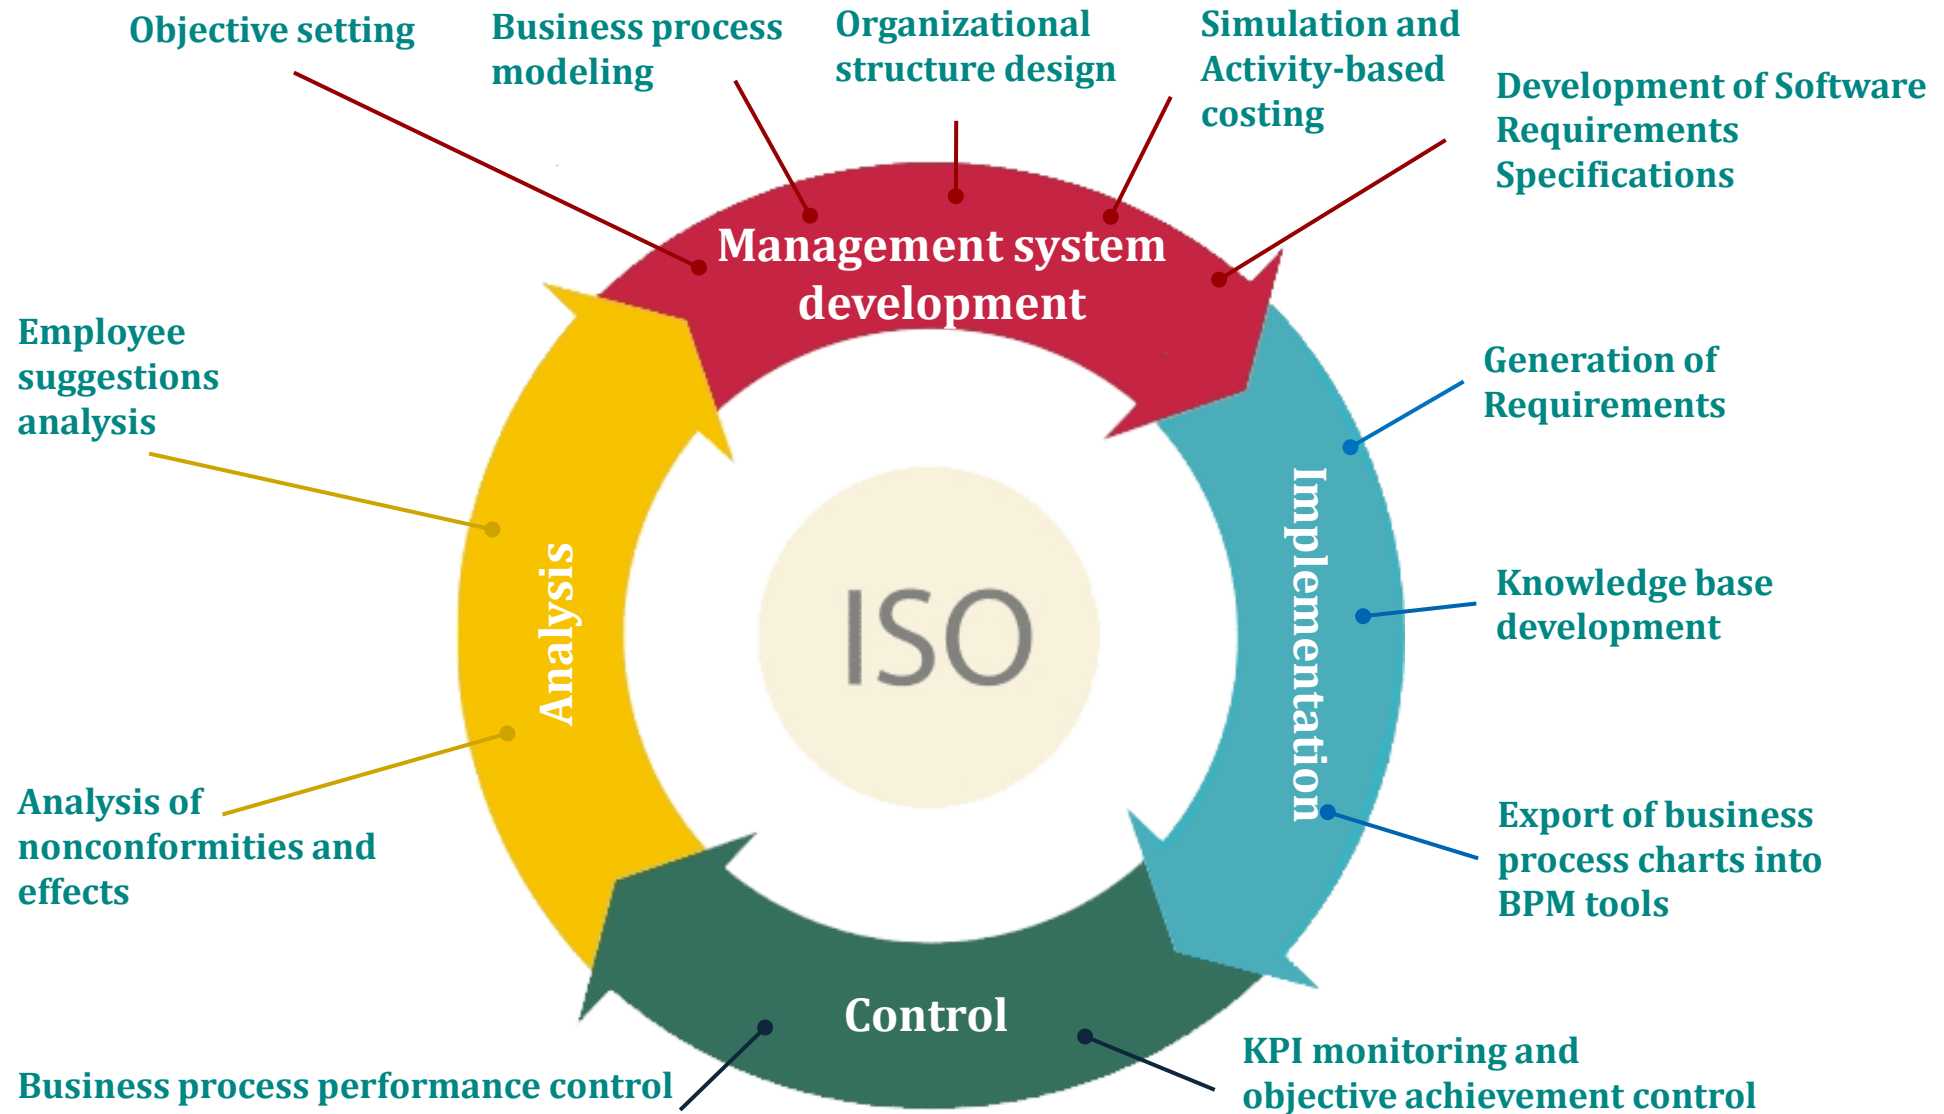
Objective setting

Business process modeling

Organizational structure design

Simulation and Activity-based costing

Development of Software Requirements Specifications

Management system development

Employee suggestions analysis

Generation of Requirements

Analysis

ISO

Implementation

Knowledge base development

Analysis of nonconformities and effects

Export of business process charts into BPM tools

Control

Business process performance control

KPI monitoring and objective achievement control